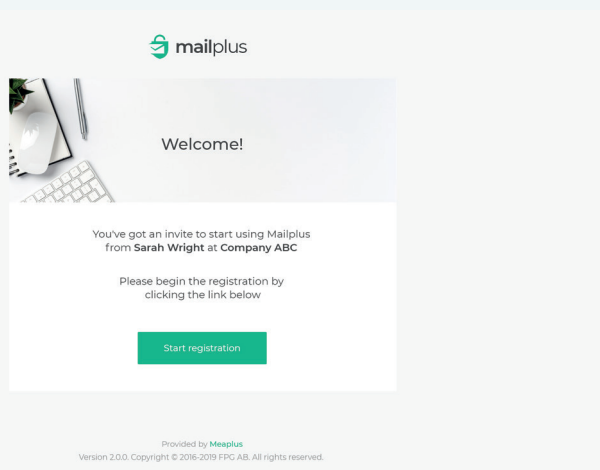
mailplus

Welcome!

You've got an invite to start using Mailplus from **Sarah Wright** at **Company ABC**

Please begin the registration by clicking the link below

Start registration

Provided by Meaplus
Version 2.0.0. Copyright © 2016-2019 FPG AB. All rights reserved.